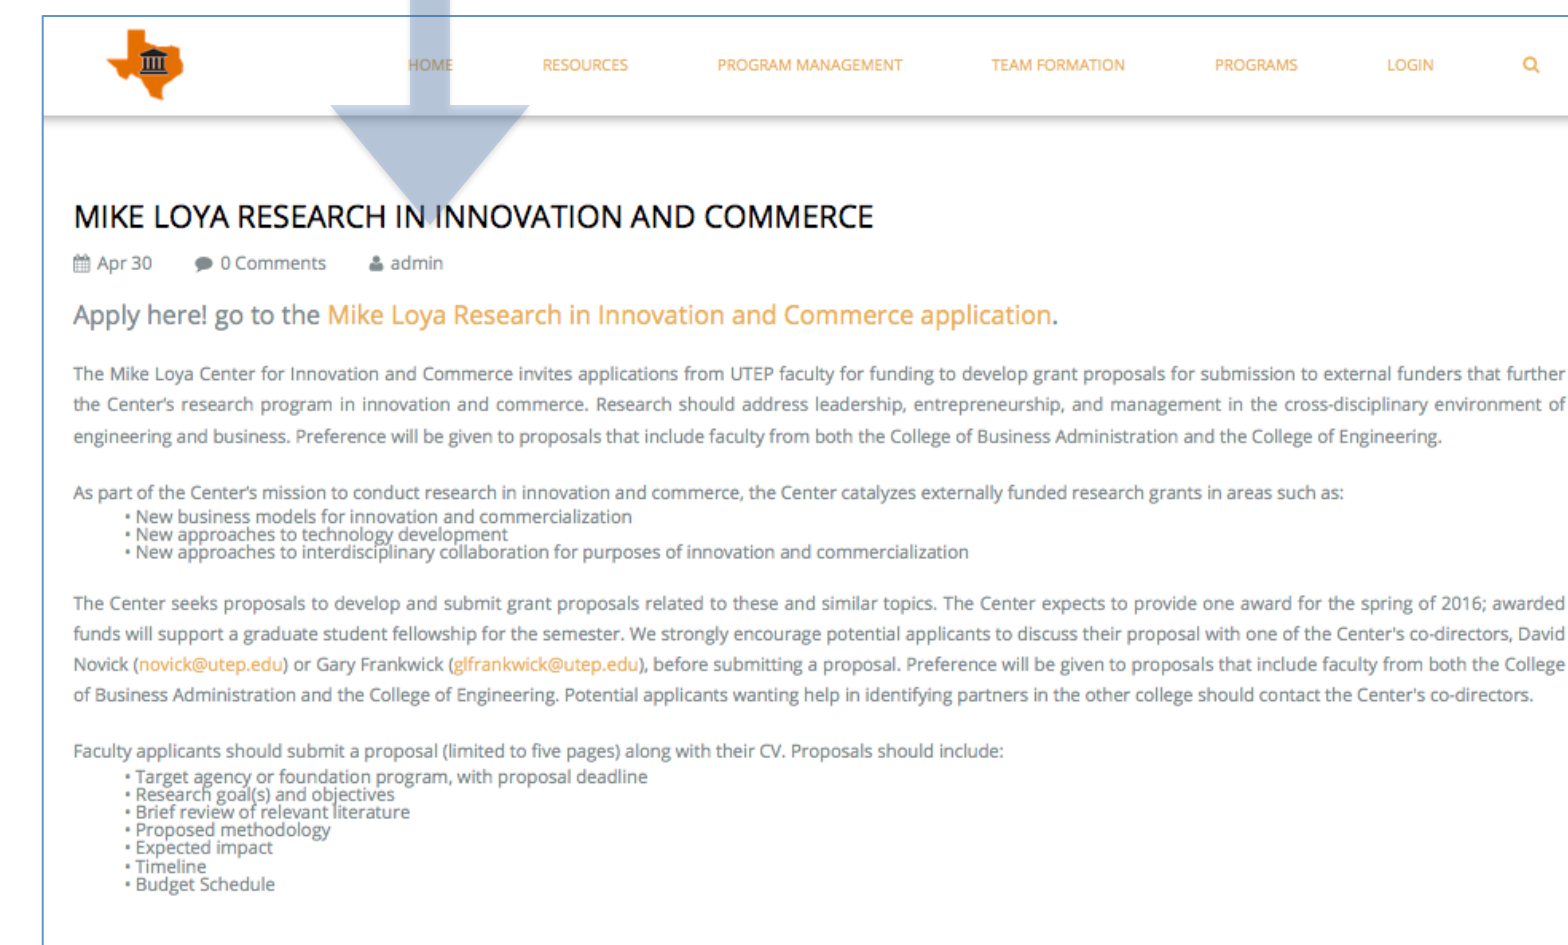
HOME RESOURCES PROGRAM MANAGEMENT TEAM FORMATION PROGRAMS LOGIN

MIKE LOYA RESEARCH IN INNOVATION AND COMMERCE

Apr 30 0 Comments admin

Apply here! go to the Mike Loya Research in Innovation and Commerce application.

The Mike Loya Center for Innovation and Commerce invites applications from UTEP faculty for funding to develop grant proposals for submission to external funders that further the Center's research program in innovation and commerce. Research should address leadership, entrepreneurship, and management in the cross-disciplinary environment of engineering and business. Preference will be given to proposals that include faculty from both the College of Business Administration and the College of Engineering.

As part of the Center's mission to conduct research in innovation and commerce, the Center catalyzes externally funded research grants in areas such as:
• New business models for innovation and commercialization
• New approaches to technology development
• New approaches to interdisciplinary collaboration for purposes of innovation and commercialization

The Center seeks proposals to develop and submit grant proposals related to these and similar topics. The Center expects to provide one award for the spring of 2016; awarded funds will support a graduate student fellowship for the semester. We strongly encourage potential applicants to discuss their proposal with one of the Center's co-directors, David Novick (novick@utep.edu) or Gary Frankwick (glfrankwick@utep.edu), before submitting a proposal. Preference will be given to proposals that include faculty from both the College of Business Administration and the College of Engineering. Potential applicants wanting help in identifying partners in the other college should contact the Center's co-directors.

Faculty applicants should submit a proposal (limited to five pages) along with their CV. Proposals should include:
• Target agency or foundation program, with proposal deadline
• Research goal(s) and objectives
• Brief review of relevant literature
• Proposed methodology
• Expected impact
• Timeline
• Budget Schedule